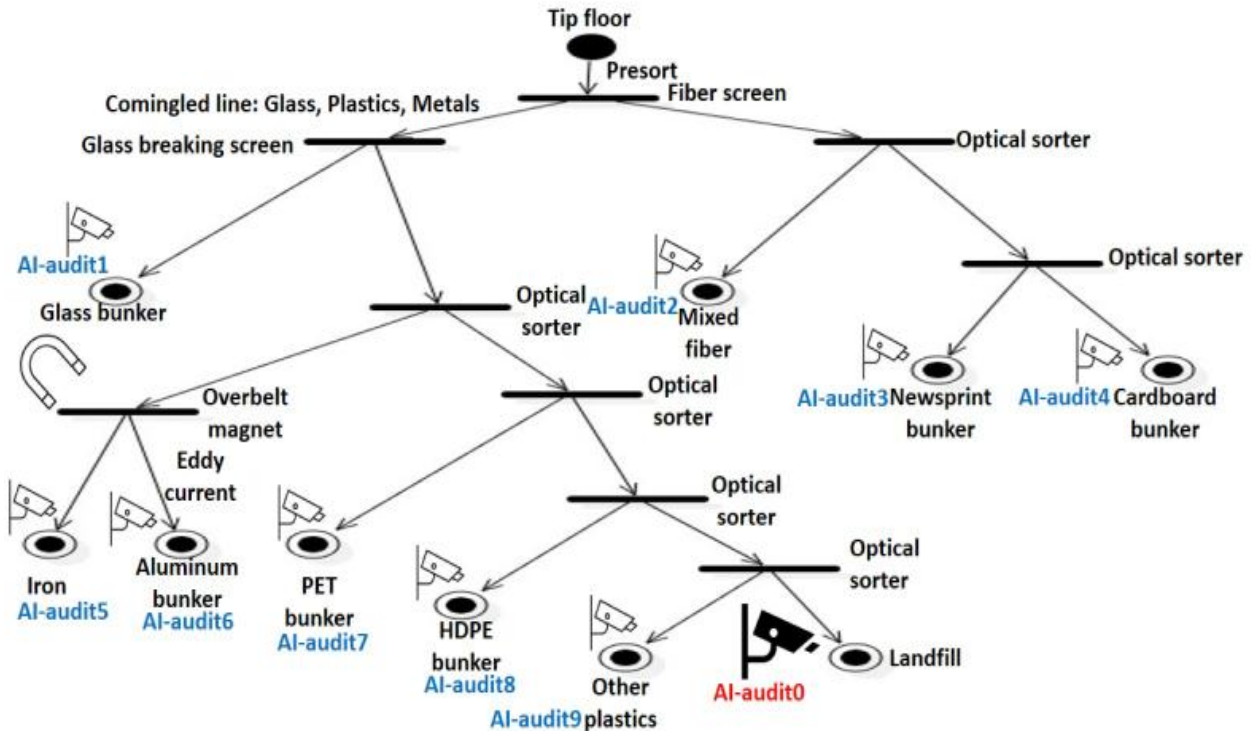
Tip floor
Presort
Comingled line: Glass, Plastics, Metals
Fiber screen
Glass breaking screen
Optical sorter
AI-audit1
Glass bunker
Optical sorter
AI-audit2 Mixed fiber
Optical sorter
Overbelt magnet
Optical sorter
AI-audit3 Newsprint bunker
AI-audit4 Cardboard bunker
Eddy current
Optical sorter
Iron
AI-audit5
Aluminum bunker
AI-audit6
PET bunker
AI-audit7
Optical sorter
HDPE bunker
AI-audit8
Other plastics
AI-audit9
AI-audit0
Landfill